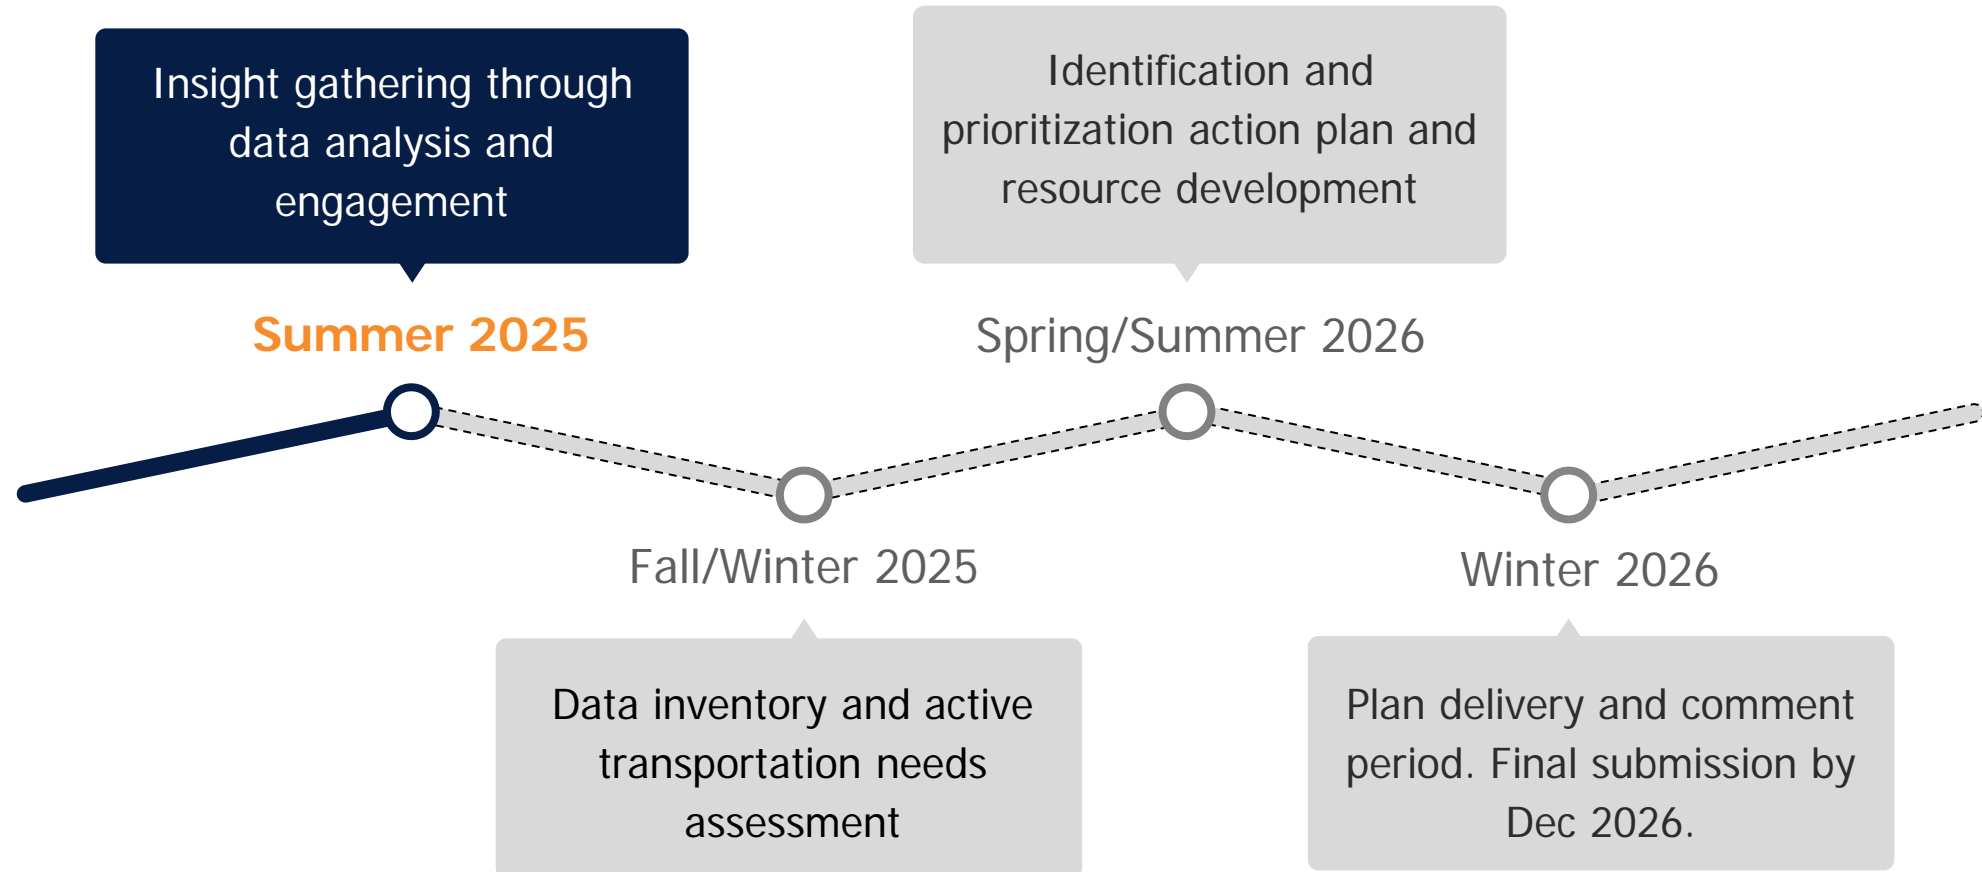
Insight gathering through data analysis and engagement

Summer 2025

Identification and prioritization action plan and resource development

Spring/Summer 2026

Fall/Winter 2025

Data inventory and active transportation needs assessment

Winter 2026

Plan delivery and comment period. Final submission by Dec 2026.